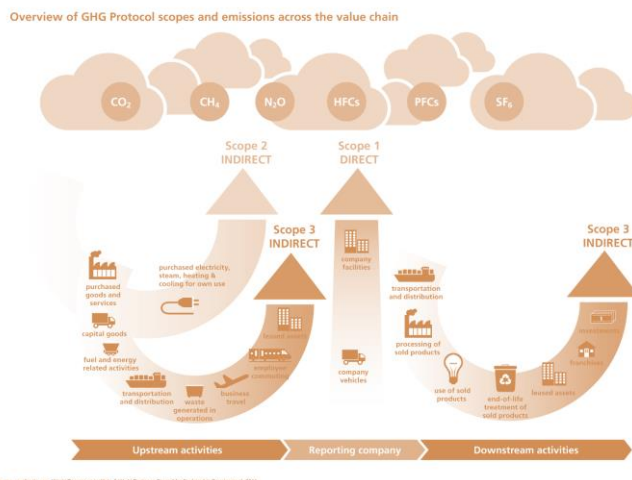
Overview of GHG Protocol scopes and emissions across the value chain

$CO_2$

$CH_4$

$N_2O$

HFCs

PFCs

$SF_6$

Scope 2
INDIRECT

Scope 1
DIRECT

Scope 3
INDIRECT

Scope 3
INDIRECT

purchased goods and services

capital goods

fuel and energy related activities

transportation and distribution

waste generated in operations

business travel

employee commuting

leased assets

purchased electricity, steam, heating & cooling for own use

company facilities

company vehicles

transportation and distribution

processing of sold products

use of sold products

end-of-life treatment of sold products

leased assets

franchises

investments

Upstream activities

Reporting company

Downstream activities